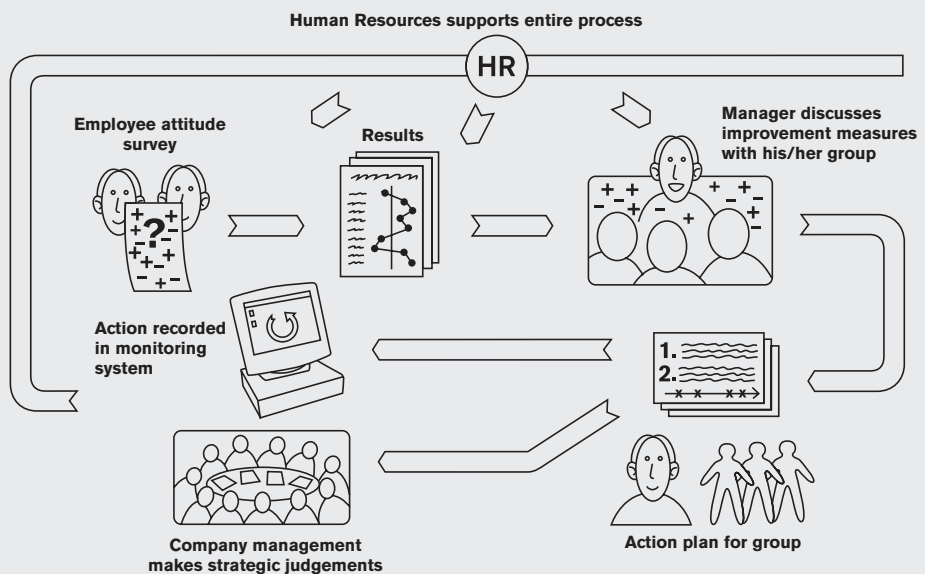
Human Resources supports entire process

HR

Employee attitude survey

Results

Manager discusses improvement measures with his/her group

Action recorded in monitoring system

1.
2.

Company management makes strategic judgements

Action plan for group